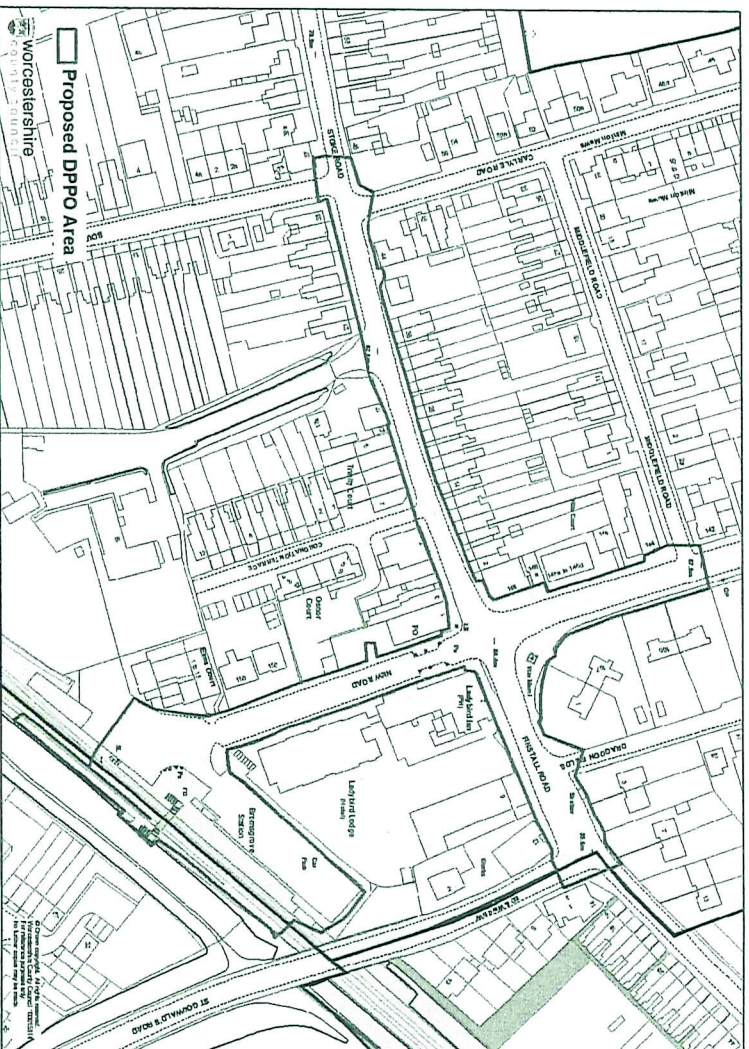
Proposed DPPO Area

Worcestershire
County Council

STOKE ROAD

CARLYLE ROAD

Milton Mews

MIDDLEFIELD ROAD

MIDDLEFIELD ROAD

NEW ROAD

FINSTALL ROAD

DRAGOON FIELDS

ST GODWALD'S ROAD

CORONATION TERRACE

Trinity Court

Ladybird Inn (PH)

Ladybird Lodge (Hotel)

Bromsgrove Station

Car Park

PO

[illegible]